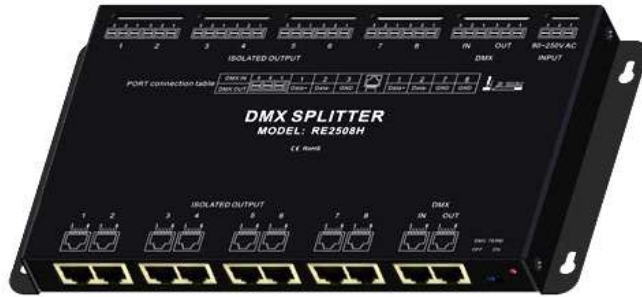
1 2 3 4 5 6 7 8 IN OUT 90~250V AC

ISOLATED OUTPUT DMX INPUT

PORT connection table DMX IN DMX OUT 1 Data+ 2 Data- 3 GND 1 Data+ 2 Data- 3 GND 4 GND

DMX SPLITTER

MODEL: RE2508H

CE RoHS

ISOLATED OUTPUT DMX

1 2 3 4 5 6 7 8 IN OUT

DMX TERM OFF ON